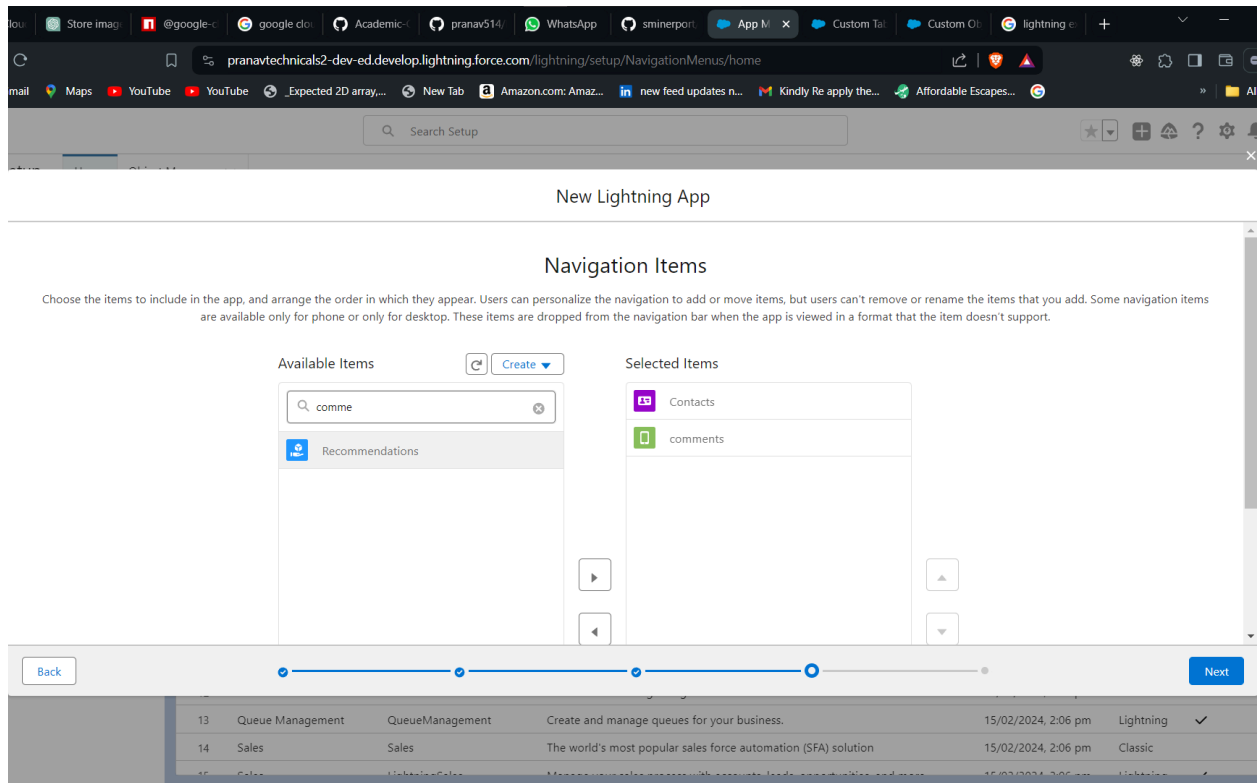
lou | Store imag | @google-c | google clo | Academic- | pranav514/ | WhatsApp | sminerport | App M | Custom Tal | Custom Ol | lightning e

pranavtechnicals2-dev-ed.develop.lightning.force.com/lightning/setup/NavigationMenus/home

mail | Maps | YouTube | YouTube | _Expected 2D array,... | New Tab | Amazon.com: Amaz... | new feed updates n... | Kindly Re apply the... | Affordable Escapes... | All

Search Setup

New Lightning App

Navigation Items

Choose the items to include in the app, and arrange the order in which they appear. Users can personalize the navigation to add or move items, but users can't remove or rename the items that you add. Some navigation items are available only for phone or only for desktop. These items are dropped from the navigation bar when the app is viewed in a format that the item doesn't support.

Available Items

Create

comme

Recommendations

Selected Items

Contacts

comments

Back

Next

| 13 | Queue Management | QueueManagement | Create and manage queues for your business. | 15/02/2024, 2:06 pm | Lightning | ✓ |
|---|---|---|---|---|---|---|
| 14 | Sales | Sales | The world's most popular sales force automation (SFA) solution | 15/02/2024, 2:06 pm | Classic | |